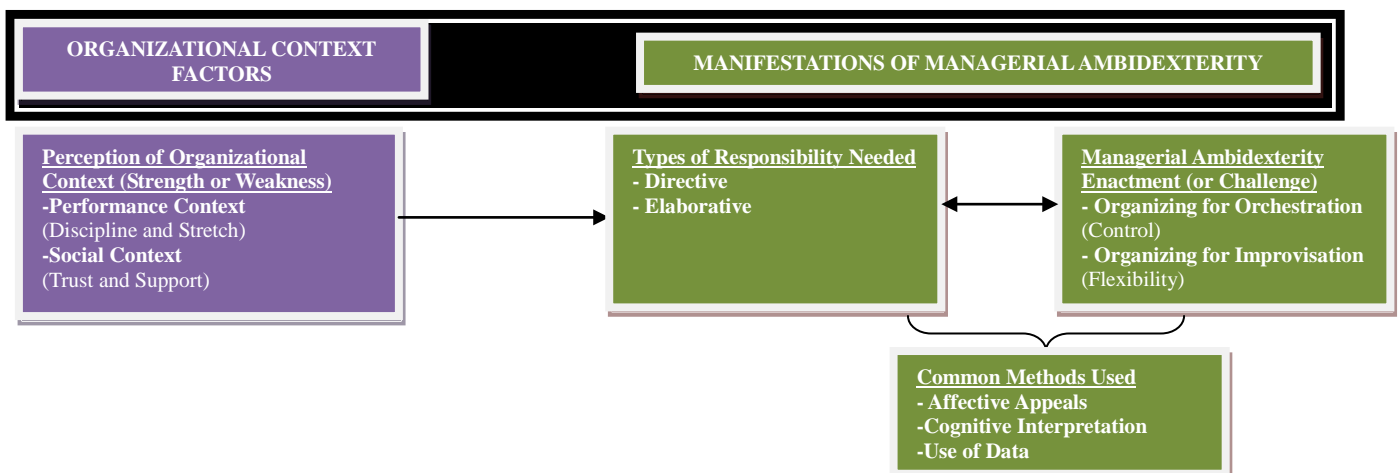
ORGANIZATIONAL CONTEXT FACTORS

MANIFESTATIONS OF MANAGERIAL AMBIDEXTERITY

Perception of Organizational Context (Strength or Weakness)
-Performance Context
(Discipline and Stretch)
-Social Context
(Trust and Support)

Types of Responsibility Needed
- Directive
- Elaborative

Managerial Ambidexterity Enactment (or Challenge)
- Organizing for Orchestration
(Control)
- Organizing for Improvisation
(Flexibility)

Common Methods Used
- Affective Appeals
-Cognitive Interpretation
-Use of Data